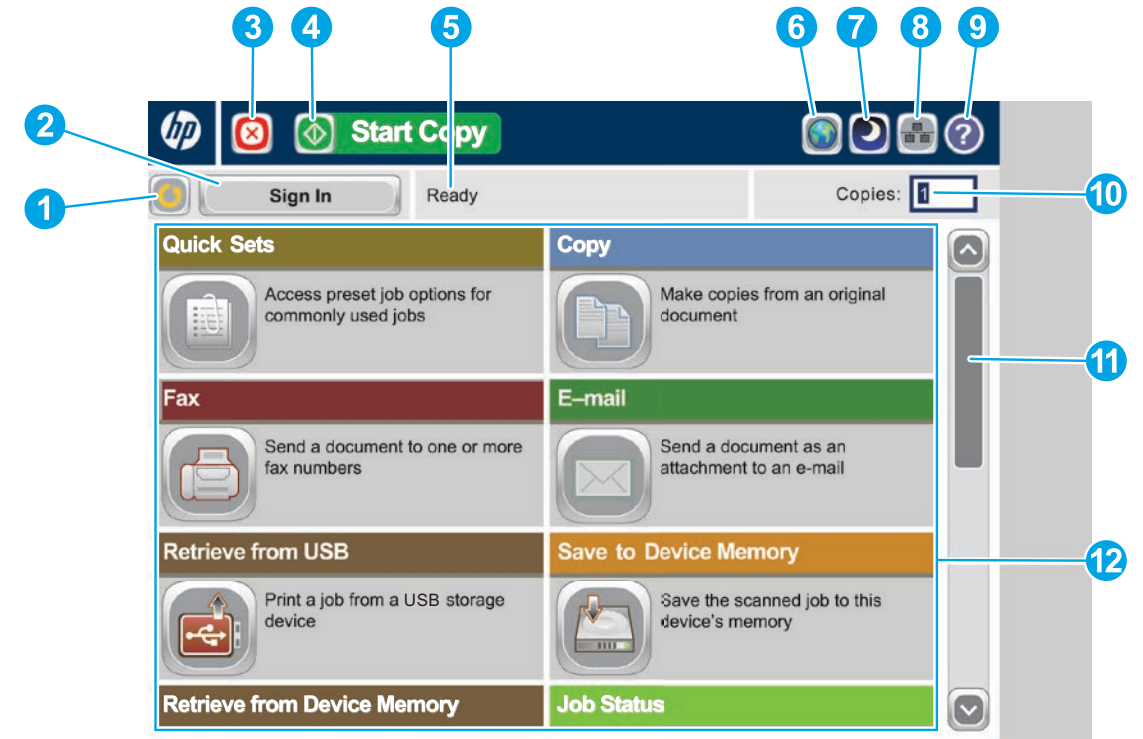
3 4 5 6 7 8 9

2

hp

Start Copy

1

Sign In

Ready

Copies: 1

10

Quick Sets

Access preset job options for commonly used jobs

Copy

Make copies from an original document

11

Fax

Send a document to one or more fax numbers

E–mail

Send a document as an attachment to an e-mail

Retrieve from USB

Print a job from a USB storage device

Save to Device Memory

Save the scanned job to this device's memory

12

Retrieve from Device Memory

Job Status